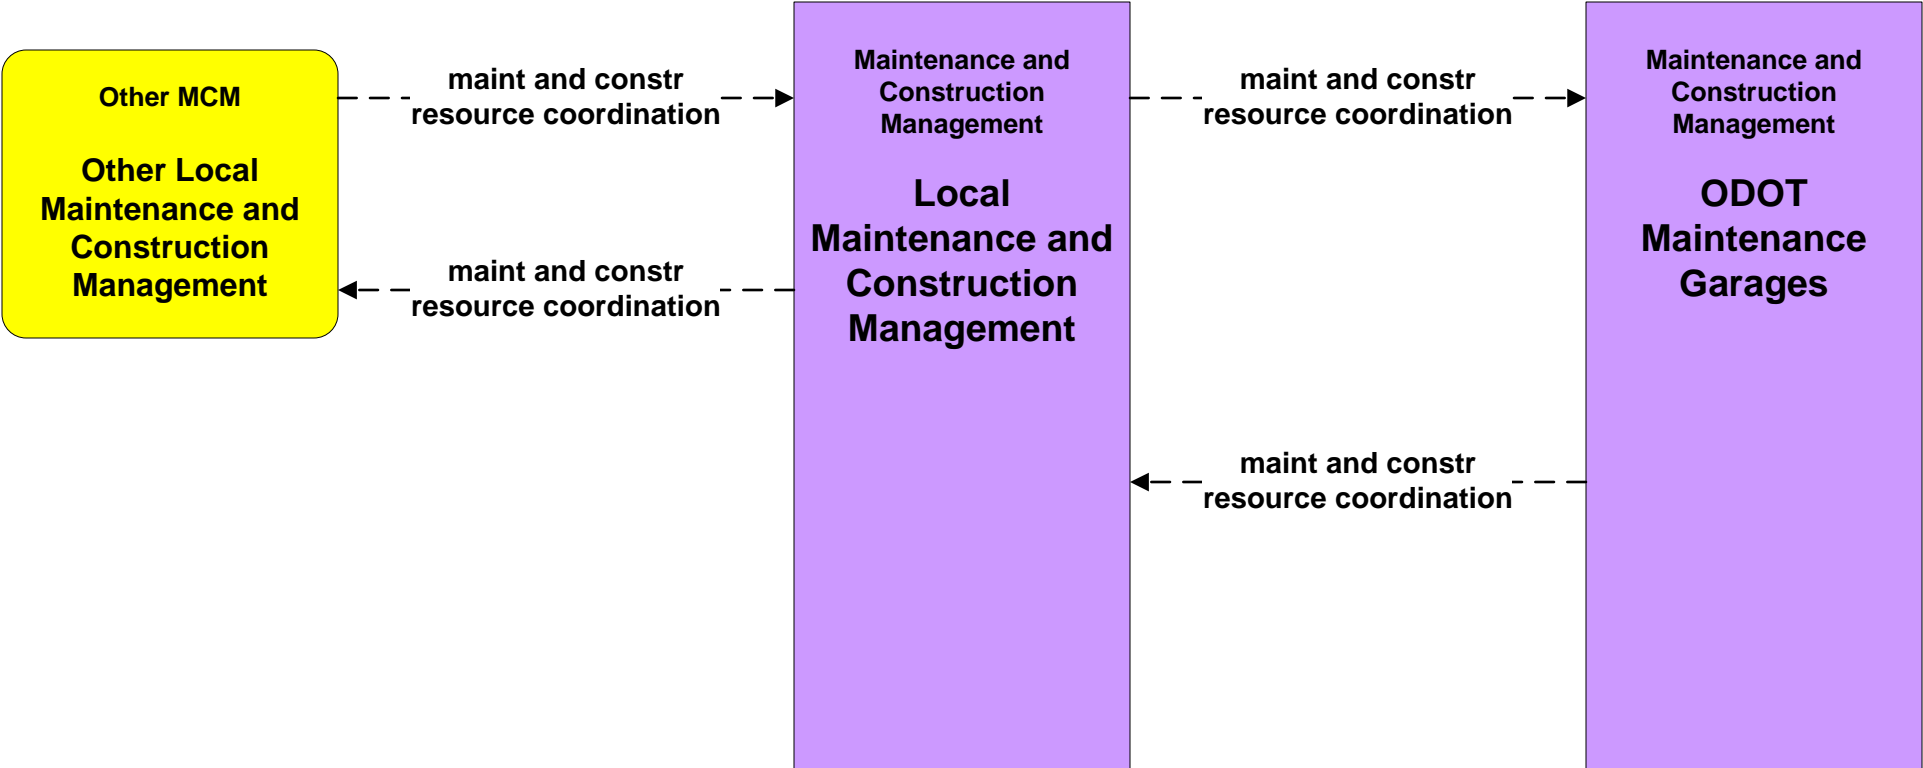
Other MCM

Other Local Maintenance and Construction Management

maint and constr resource coordination

maint and constr resource coordination

Maintenance and Construction Management

Local Maintenance and Construction Management

maint and constr resource coordination

maint and constr resource coordination

Maintenance and Construction Management

ODOT Maintenance Garages